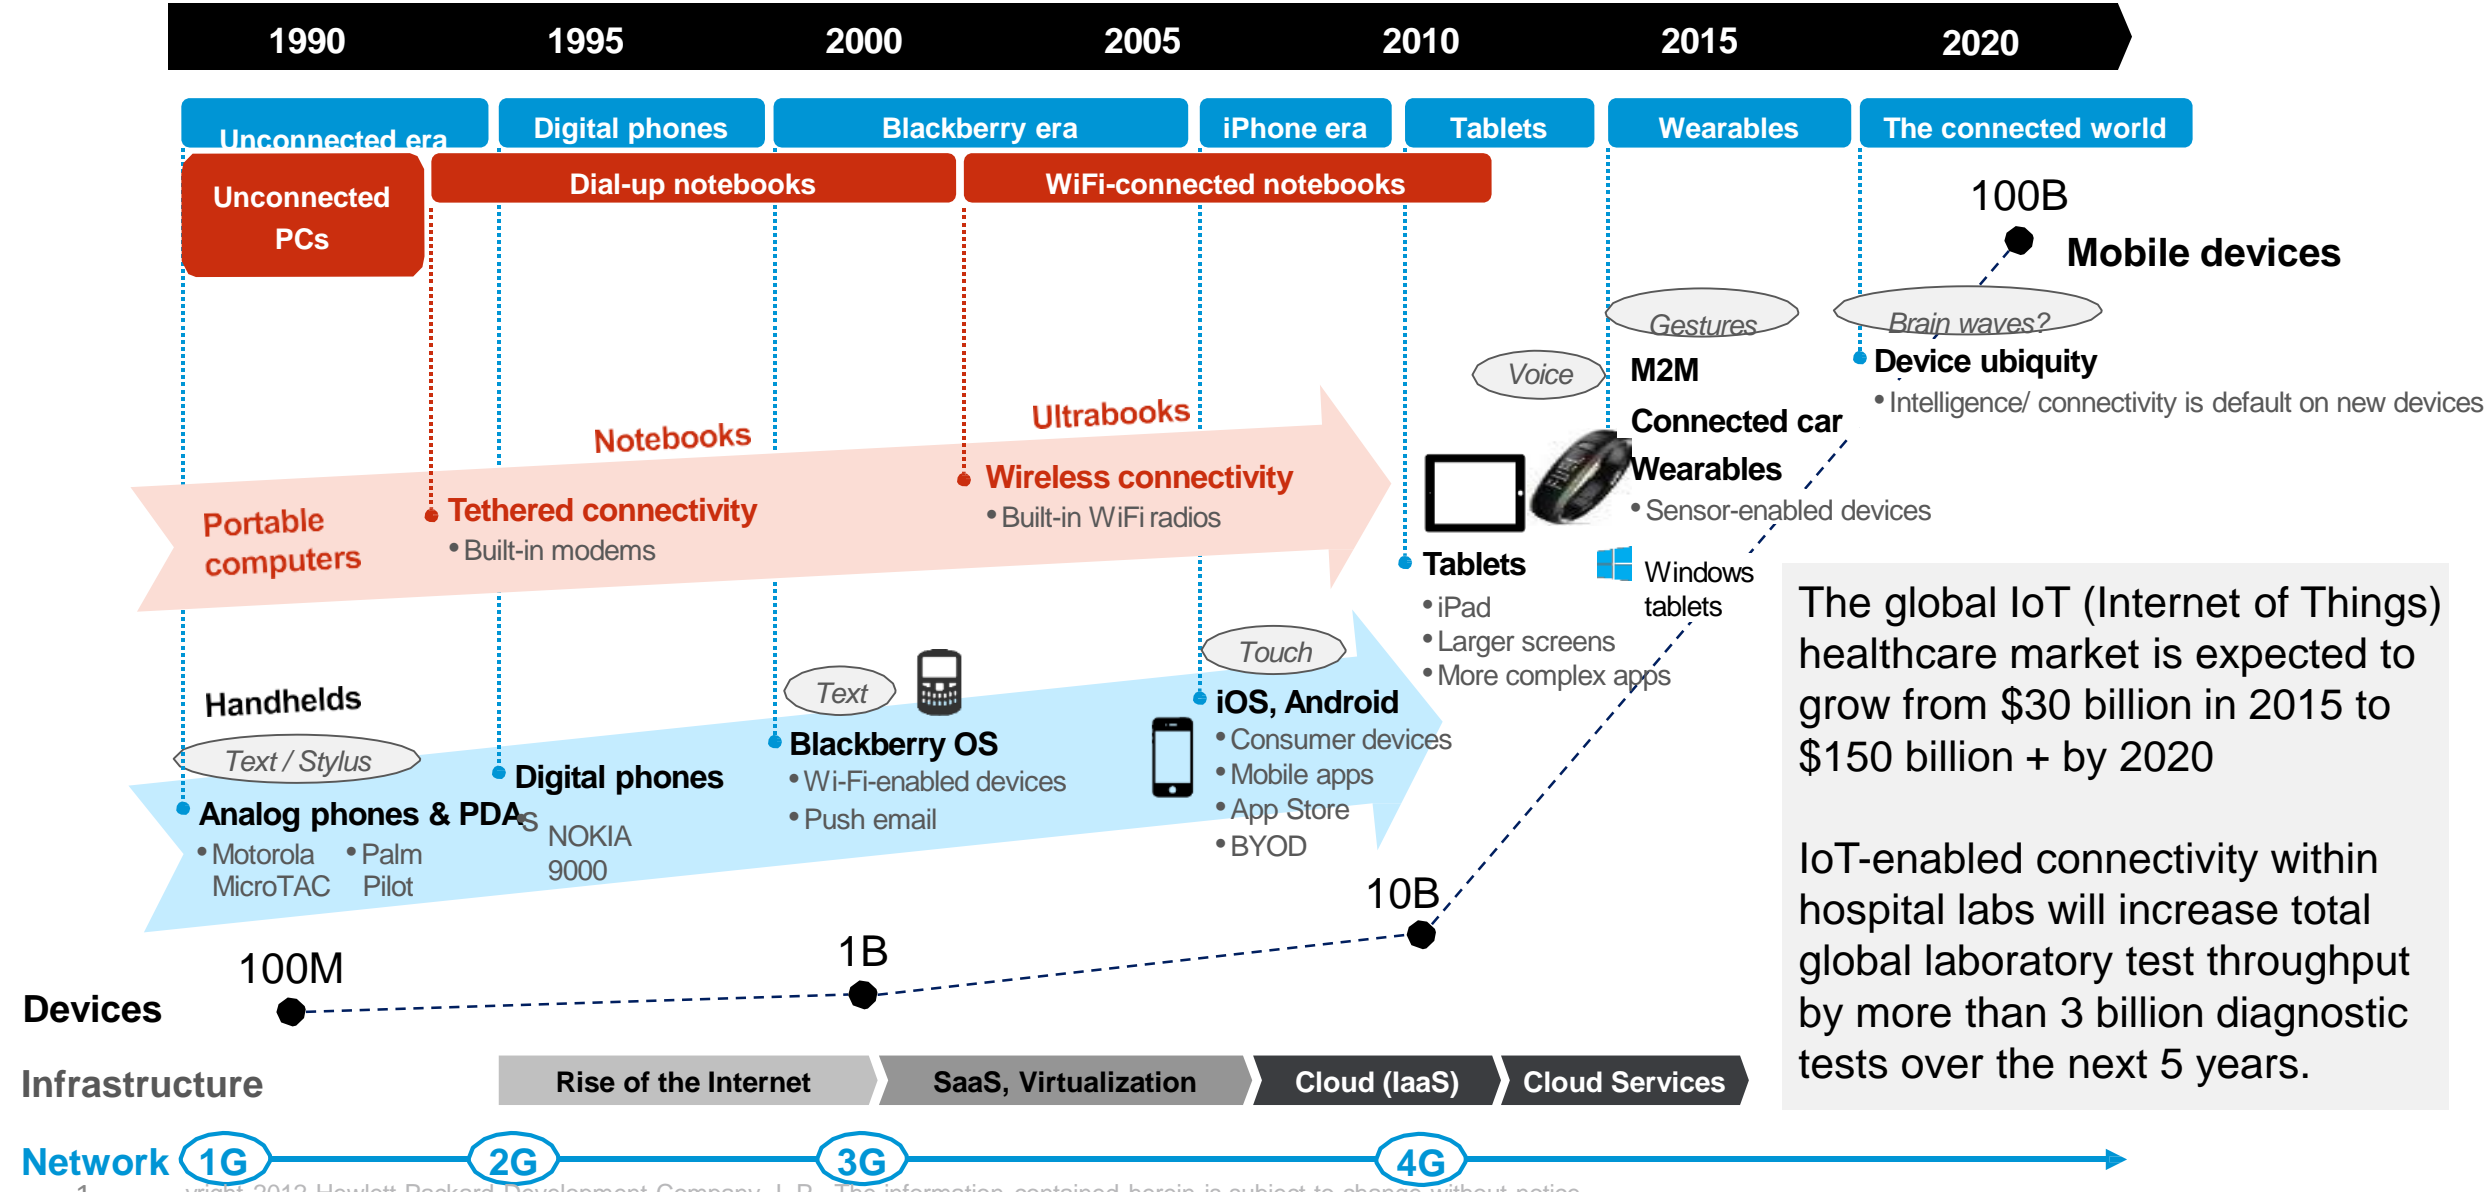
1990 1995 2000 2005 2010 2015 2020

Unconnected era | Digital phones | Blackberry era | iPhone era | Tablets | Wearables | The connected world

Unconnected PCs | Dial-up notebooks | WiFi-connected notebooks

100B
Mobile devices

Gestures
Brain waves?
Voice
M2M
Device ubiquity
• Intelligence/ connectivity is default on new devices
Connected car
Wearables
• Sensor-enabled devices

Notebooks
Ultrabooks
Portable computers
Tethered connectivity
• Built-in modems
Wireless connectivity
• Built-in WiFi radios

Tablets
• iPad
• Larger screens
• More complex apps
Windows tablets

The global IoT (Internet of Things) healthcare market is expected to grow from $30 billion in 2015 to $150 billion + by 2020

IoT-enabled connectivity within hospital labs will increase total global laboratory test throughput by more than 3 billion diagnostic tests over the next 5 years.

Handhelds
Text / Stylus
Analog phones & PDAs
• Motorola MicroTAC
• Palm Pilot
Digital phones
NOKIA 9000
Text
Blackberry OS
• Wi-Fi-enabled devices
• Push email
Touch
iOS, Android
• Consumer devices
• Mobile apps
• App Store
• BYOD

10B
1B
100M
Devices

Infrastructure
Rise of the Internet | SaaS, Virtualization | Cloud (IaaS) | Cloud Services

Network 1G 2G 3G 4G
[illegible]yright 2012 Hewlett-Packard Development Company, L.P. The information contained herein is subject to change without notice.